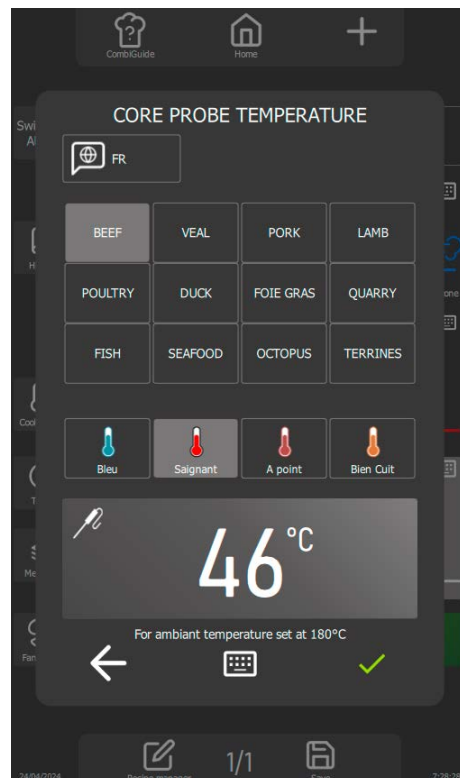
CombiGuide Home

CORE PROBE TEMPERATURE

FR

| BEEF | VEAL | PORK | LAMB |
|---|---|---|---|
| POULTRY | DUCK | FOIE GRAS | QUARRY |
| FISH | SEAFOOD | OCTOPUS | TERRINES |

Bleu Saignant A point Bien Cuit

46 °C

For ambiant temperature set at 180°C

Swi Al

H

one

Cool

T

Me

Fan

24/04/2024

Recipe manager 1/1 Save

7:28:28